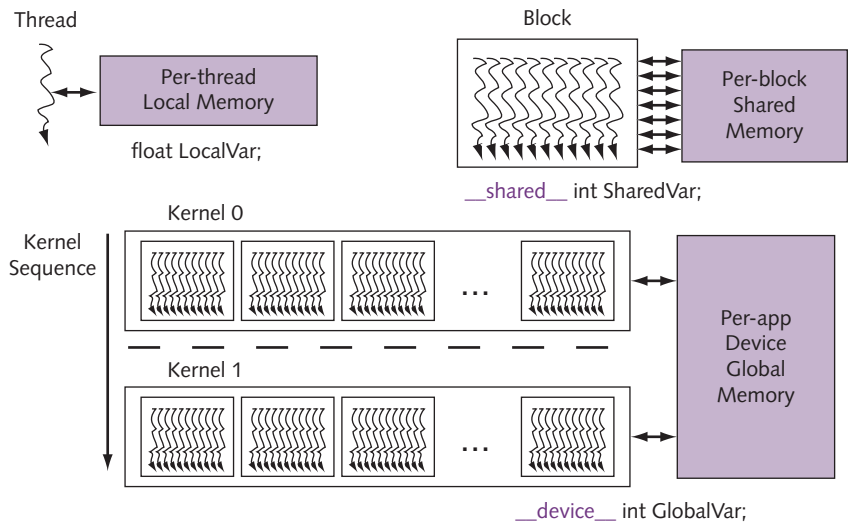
Thread

Per-thread Local Memory

float LocalVar;

Block

Per-block Shared Memory

__shared__ int SharedVar;

Kernel 0

Kernel Sequence

...

Kernel 1

...

Per-app Device Global Memory

__device__ int GlobalVar;